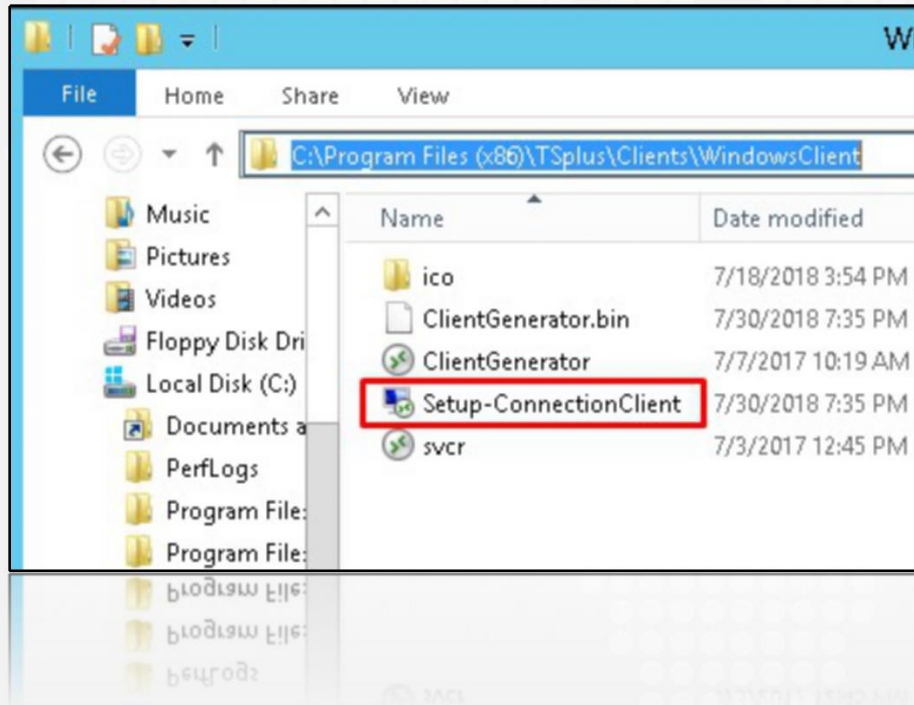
Wi

File Home Share View

C:\Program Files (x86)\TSplus\Clients\WindowsClient

Music
Pictures
Videos
Floppy Disk Dri
Local Disk (C:)
Documents a
PerfLogs
Program File:
Program File:

| Name | Date modified |
|---|---|
| ico | 7/18/2018 3:54 PM |
| ClientGenerator.bin | 7/30/2018 7:35 PM |
| ClientGenerator | 7/7/2017 10:19 AM |
| Setup-ConnectionClient | 7/30/2018 7:35 PM |
| svcr | 7/3/2017 12:45 PM |